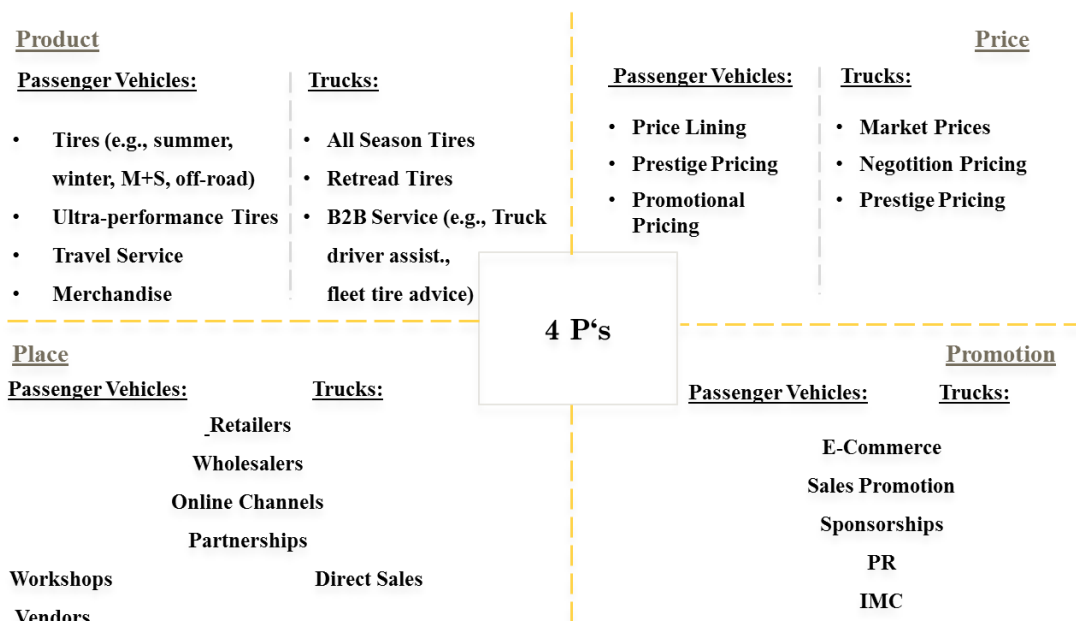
Product

Passenger Vehicles:

- Tires (e.g., summer, winter, M+S, off-road)
- Ultra-performance Tires
- Travel Service
- Merchandise

Trucks:

- All Season Tires
- Retread Tires
- B2B Service (e.g., Truck driver assist., fleet tire advice)

Price

Passenger Vehicles:

- Price Lining
- Prestige Pricing
- Promotional Pricing

Trucks:

- Market Prices
- Negotition Pricing
- Prestige Pricing

4 P‘s

Place

Passenger Vehicles:

Trucks:

Retailers

Wholesalers

Online Channels

Partnerships

Workshops

Direct Sales

Vendors

Promotion

Passenger Vehicles:

Trucks:

E-Commerce

Sales Promotion

Sponsorships

PR

IMC